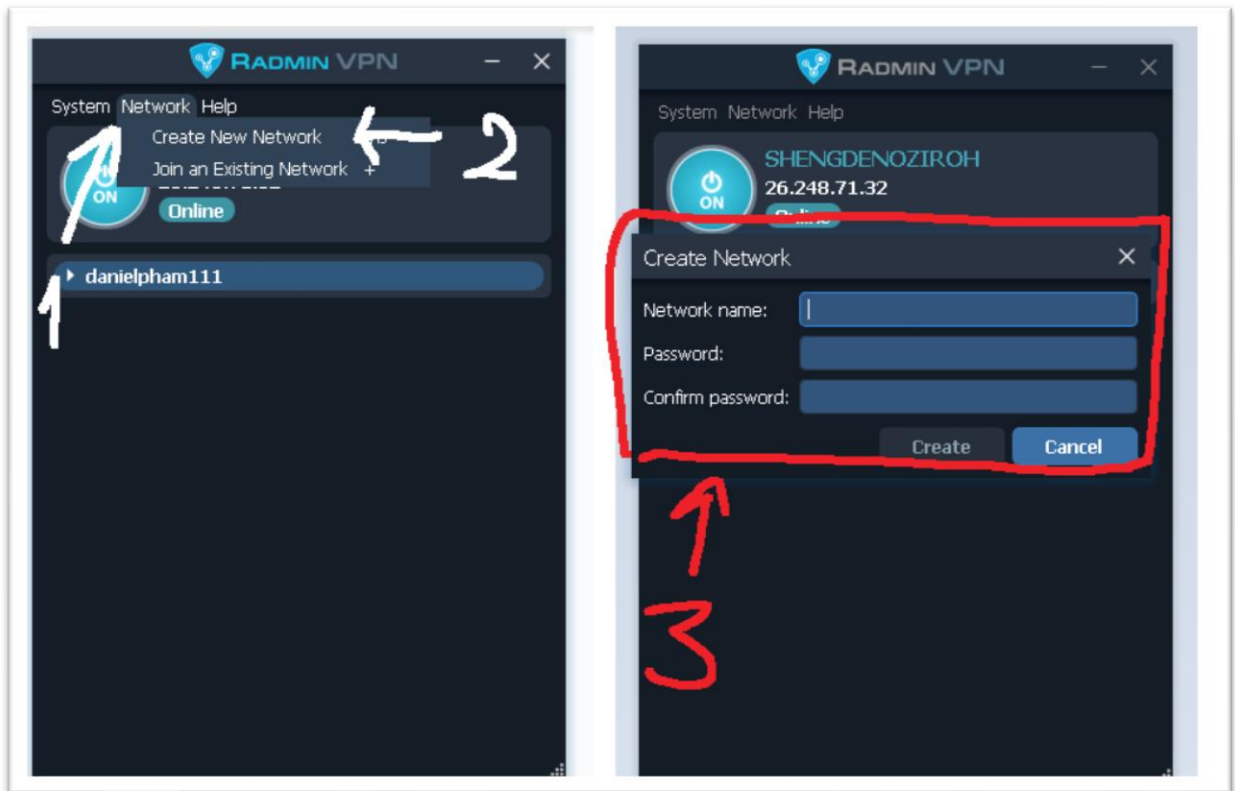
RADMIN VPN

System Network Help

Create New Network

Join an Existing Network +

2

ON

Online

1

danielpham111

RADMIN VPN

System Network Help

ON

SHENGDENOZIROH

26.248.71.32

Create Network

Network name:

Password:

Confirm password:

Create

Cancel

3